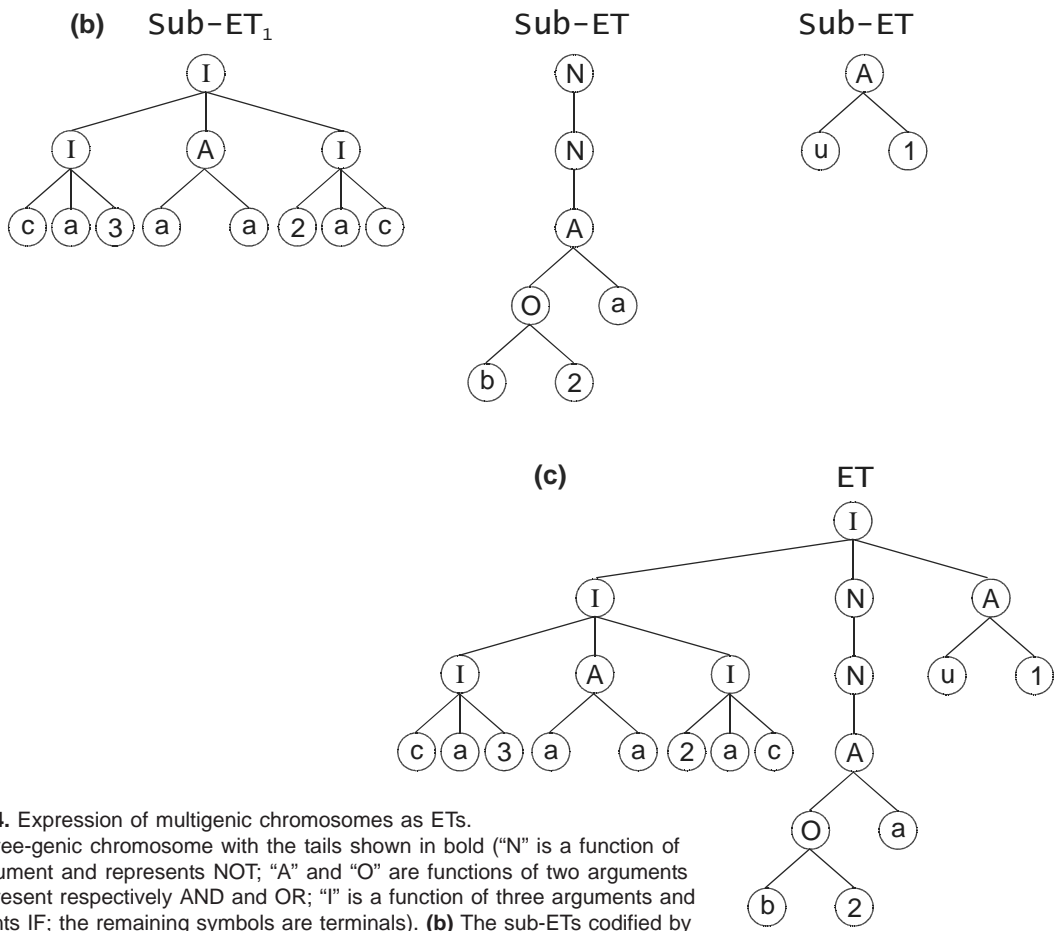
(b) Sub-ET$_1$

I

I A I

c a 3 a a 2 a c

Sub-ET

N

N

A

O a

b 2

Sub-ET

A

u 1

(c) ET

I

I N A

I A I N u 1

c a 3 a a 2 a c A

O a

b 2

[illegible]4. Expression of multigenic chromosomes as ETs. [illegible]ree-genic chromosome with the tails shown in bold ("N" is a function of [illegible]ument and represents NOT; "A" and "O" are functions of two arguments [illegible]esent respectively AND and OR; "I" is a function of three arguments and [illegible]ts IF; the remaining symbols are terminals). (b) The sub-ETs codified by